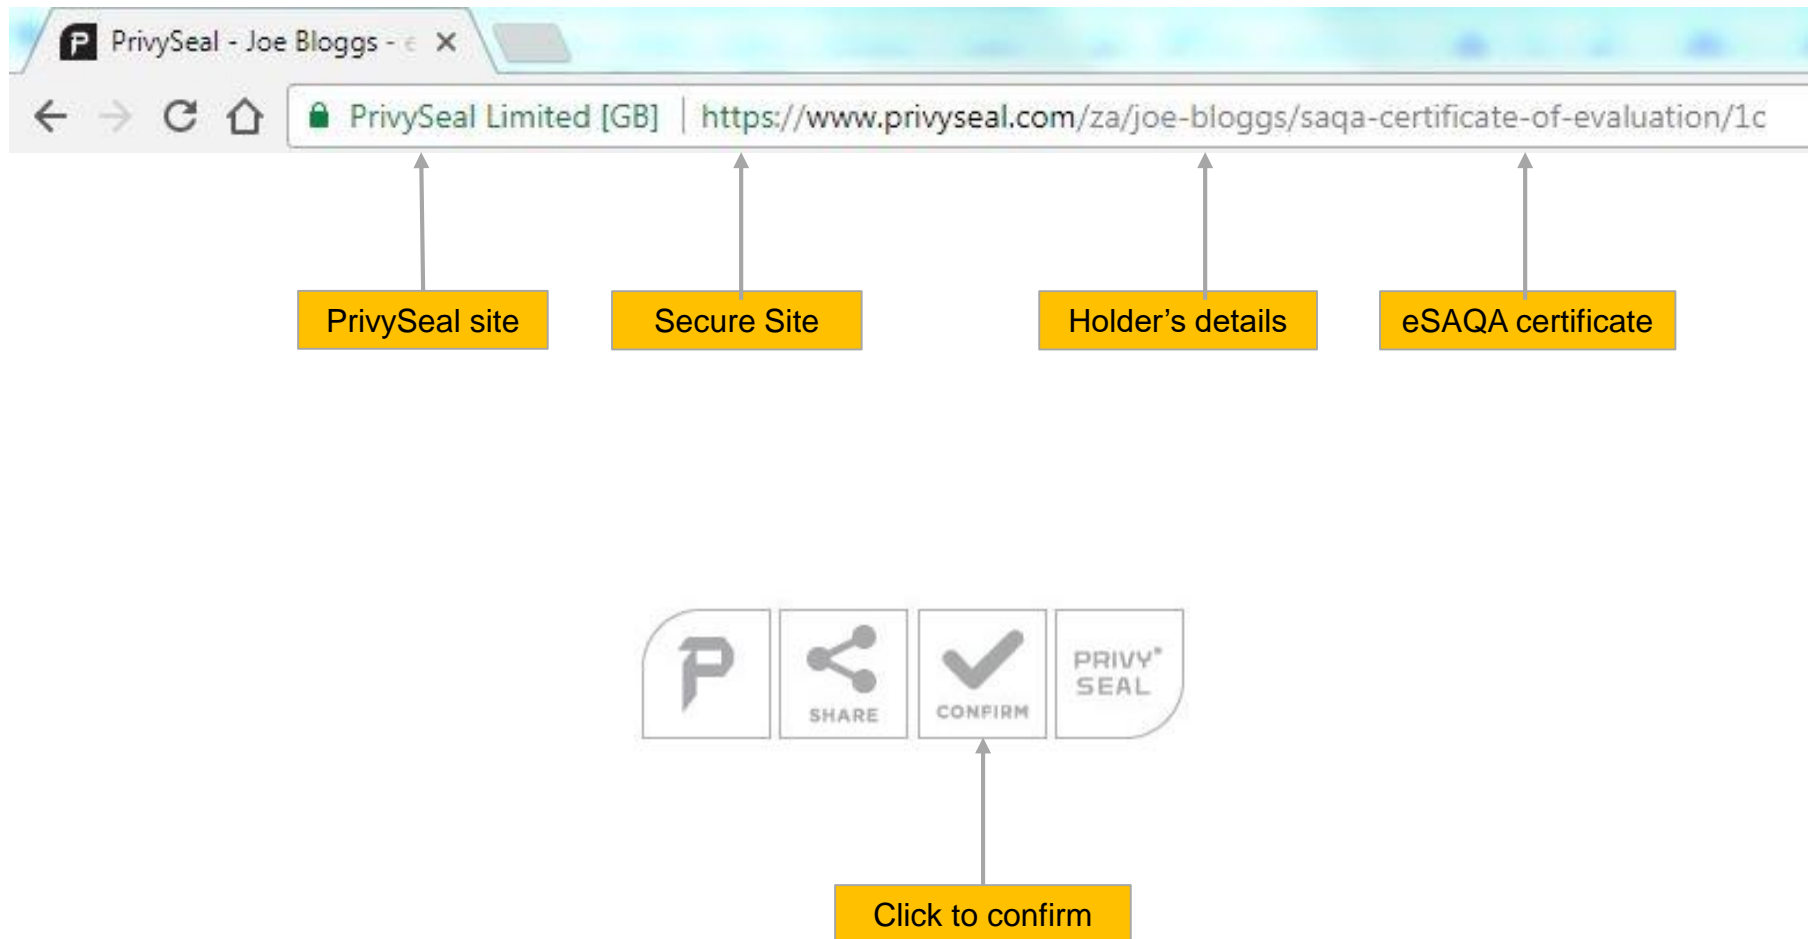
PrivySeal - Joe Bloggs - e ×

PrivySeal Limited [GB] | https://www.privyseal.com/za/joe-bloggs/saqa-certificate-of-evaluation/1c

PrivySeal site

Secure Site

Holder's details

eSAQA certificate

SHARE

CONFIRM

PRIVY SEAL

Click to confirm